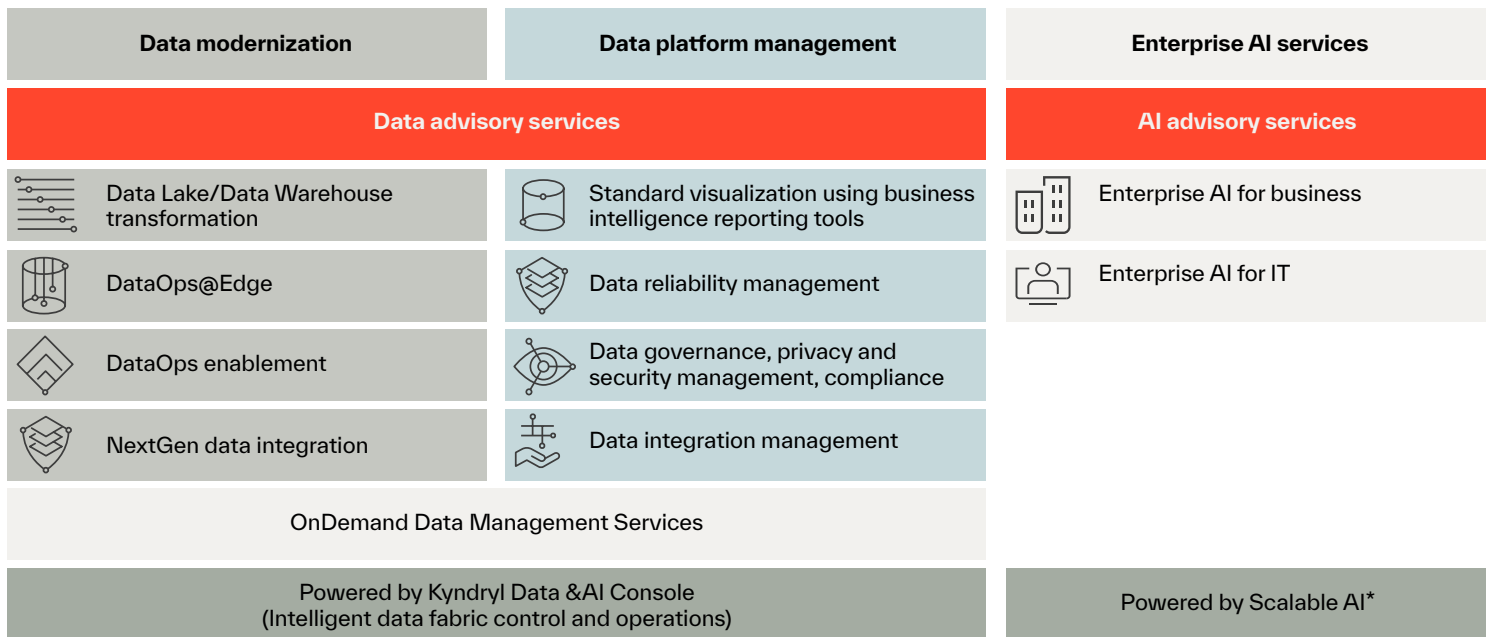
Data modernization

Data platform management

Enterprise AI services

Data advisory services

AI advisory services

Data Lake/Data Warehouse transformation

Standard visualization using business intelligence reporting tools

Enterprise AI for business

DataOps@Edge

Data reliability management

Enterprise AI for IT

DataOps enablement

Data governance, privacy and security management, compliance

NextGen data integration

Data integration management

OnDemand Data Management Services

Powered by Kyndryl Data &AI Console
(Intelligent data fabric control and operations)

Powered by Scalable AI*